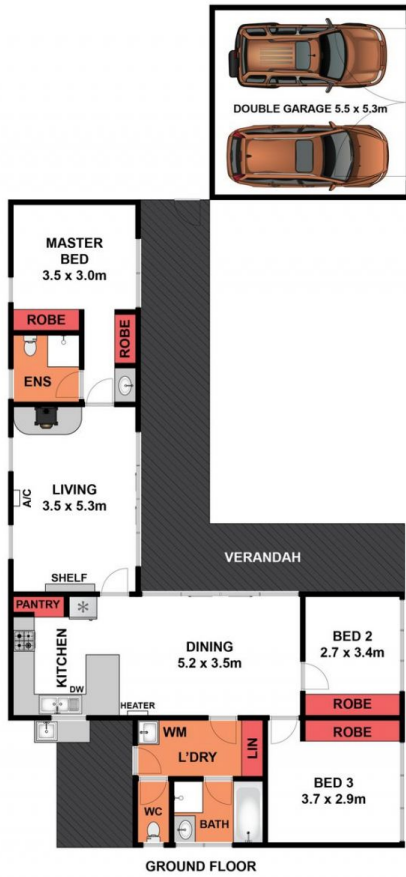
DOUBLE GARAGE 5.5 x 5.3m

MASTER BED
3.5 x 3.0m

ROBE

ROBE

ENS

A/C

LIVING
3.5 x 5.3m

VERANDAH

SHELF

PANTRY

KITCHEN

DW

DINING
5.2 x 3.5m

BED 2
2.7 x 3.4m

ROBE

ROBE

HEATER

WM

L'DRY

LIN

BED 3
3.7 x 2.9m

WC

BATH

GROUND FLOOR